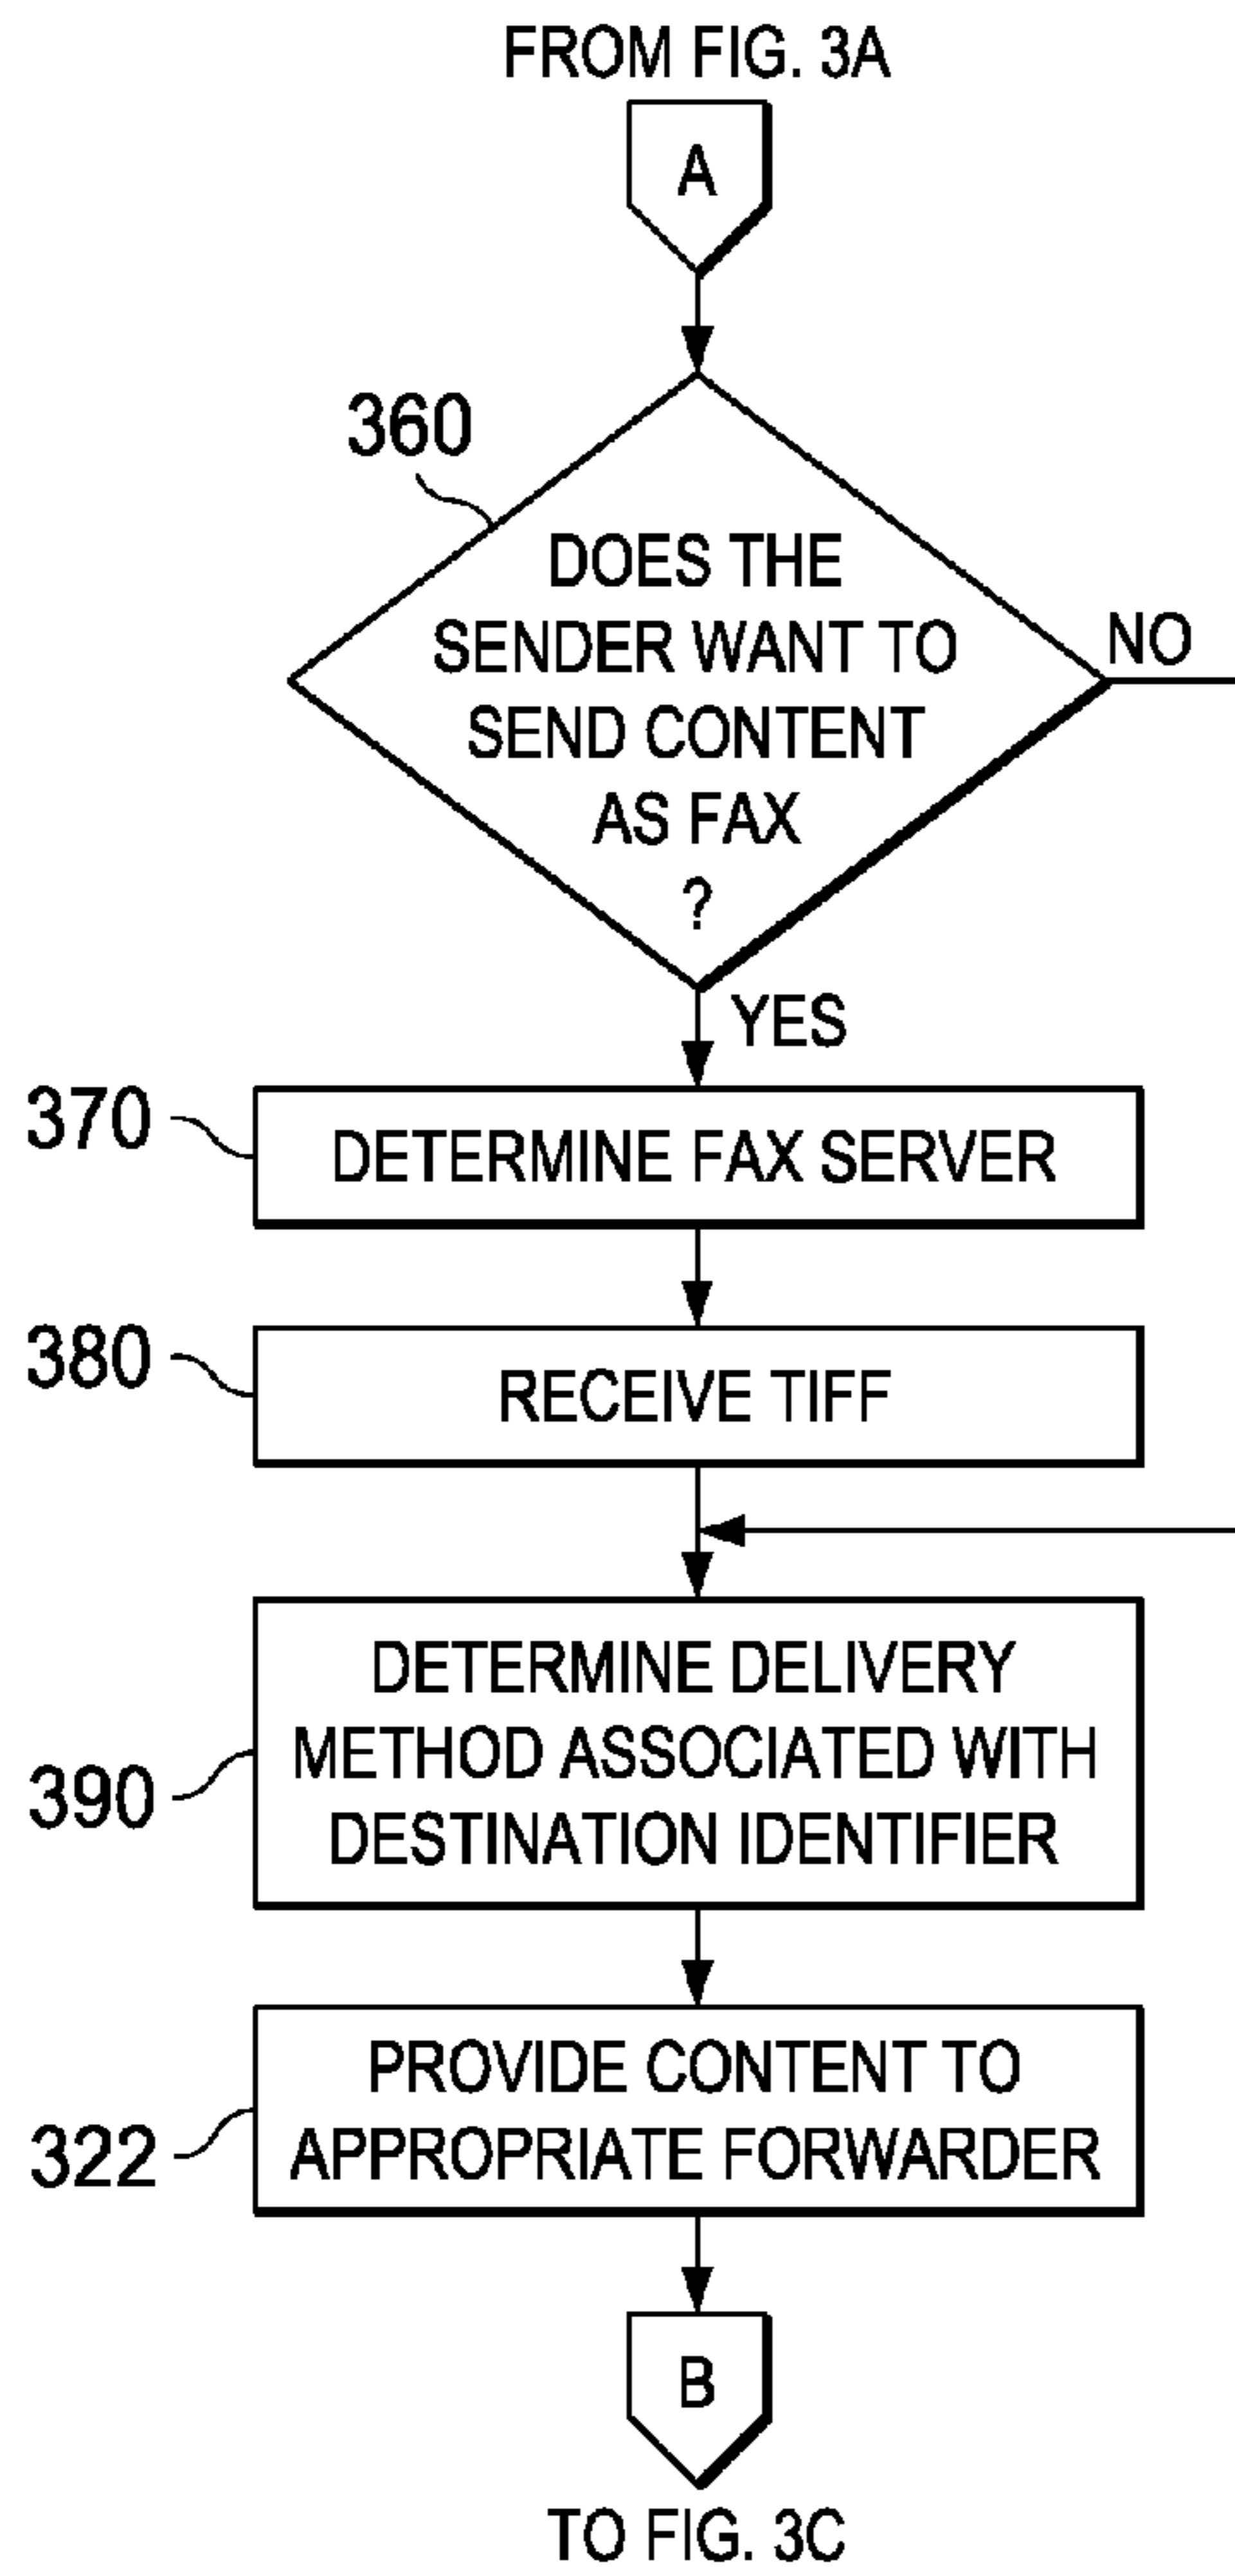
FROM FIG. 3A

A

360

DOES THE SENDER WANT TO SEND CONTENT AS FAX ?

NO

YES

370

DETERMINE FAX SERVER

380

RECEIVE TIFF

390

DETERMINE DELIVERY METHOD ASSOCIATED WITH DESTINATION IDENTIFIER

322

PROVIDE CONTENT TO APPROPRIATE FORWARDER

B

TO FIG. 3C